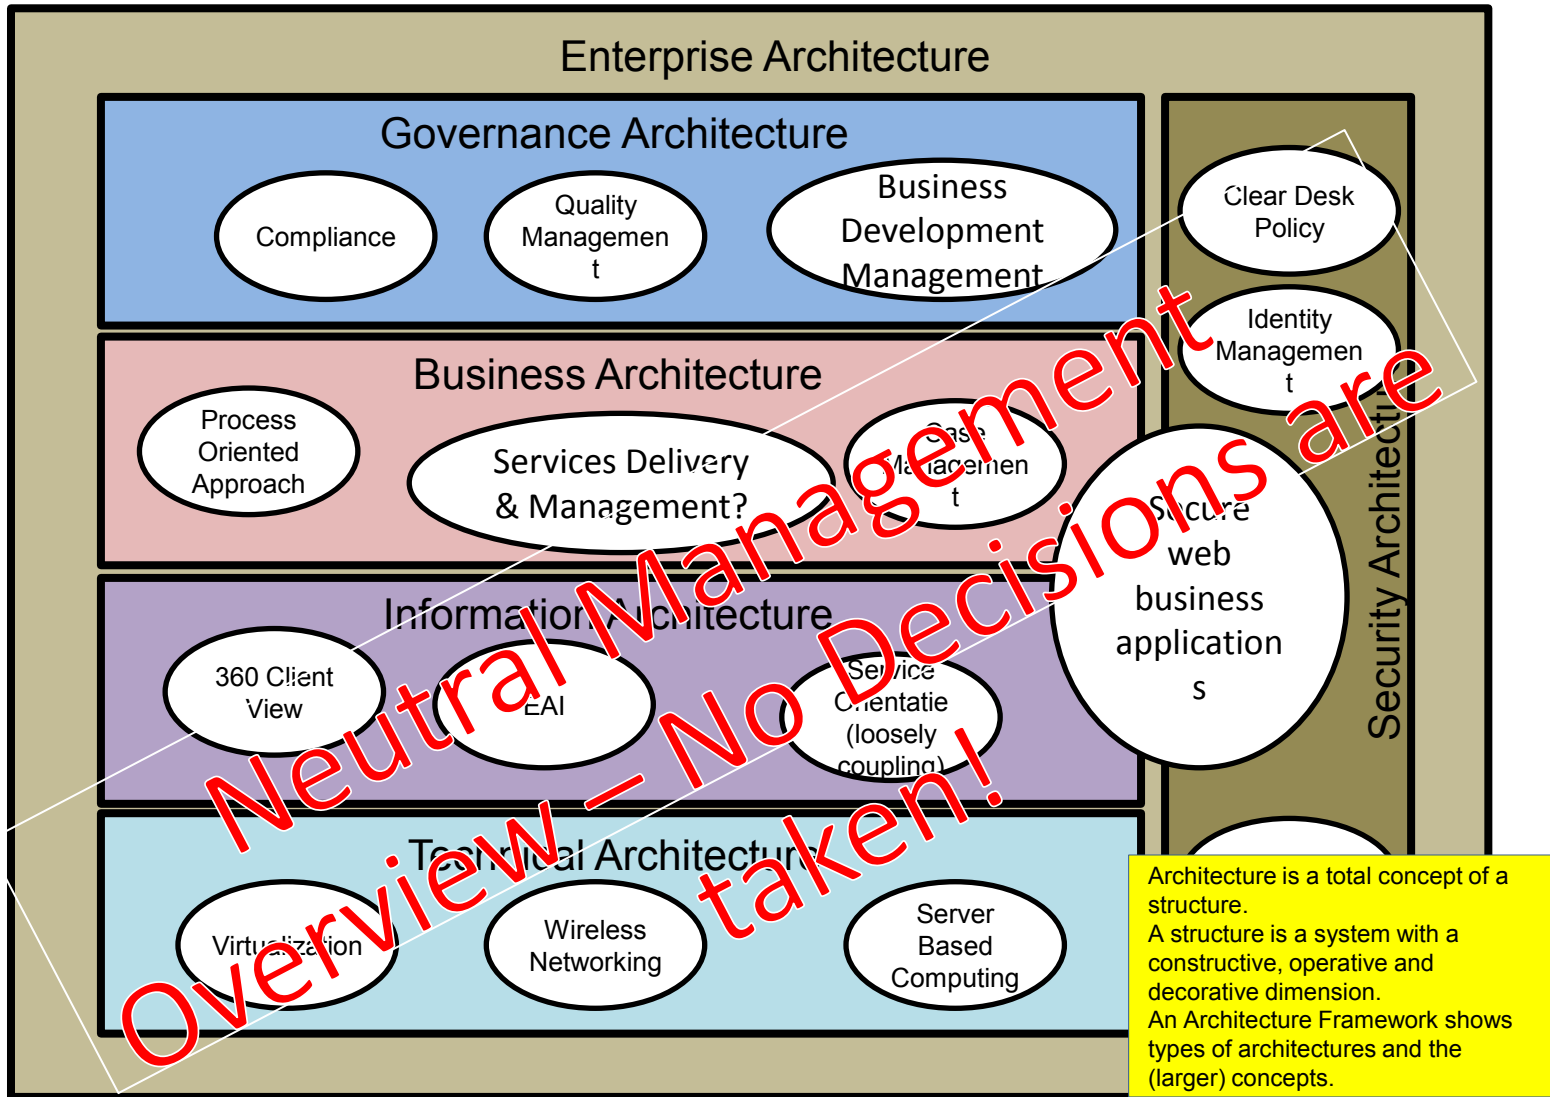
Enterprise Architecture

Governance Architecture

Compliance

Quality Managemen t

Business Development Management

Clear Desk Policy

Identity Managemen t

Business Architecture

Process Oriented Approach

Services Delivery & Management?

Case Managemen t

Secure web business application s

Security Architecture

Information Architecture

360 Client View

EAI

Service Orientatie (loosely coupling)

Technical Architecture

Virtualization

Wireless Networking

Server Based Computing

Neutral Management Overview – No Decisions are taken!

Architecture is a total concept of a structure.
A structure is a system with a constructive, operative and decorative dimension.
An Architecture Framework shows types of architectures and the (larger) concepts.